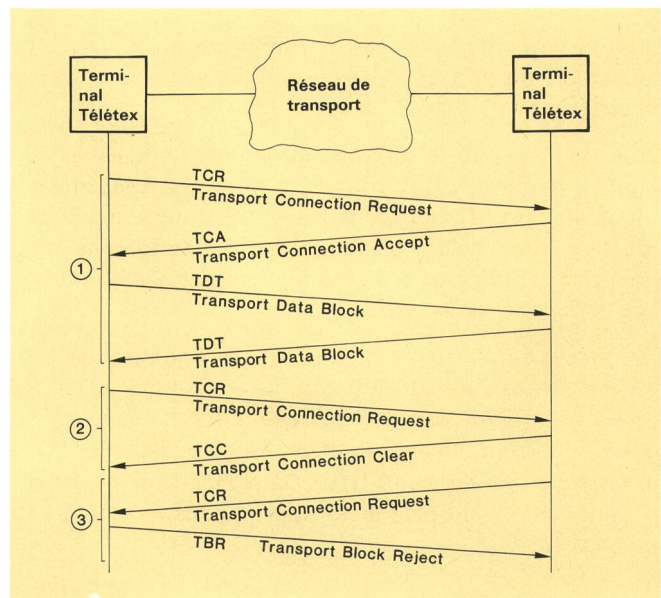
Terminal Télétex

Réseau de transport

Terminal Télétex

TCR
Transport Connection Request

TCA
Transport Connection Accept

①

TDT
Transport Data Block

TDT
Transport Data Block

TCR
Transport Connection Request

②

TCC
Transport Connection Clear

TCR
Transport Connection Request

③

TBR Transport Block Reject